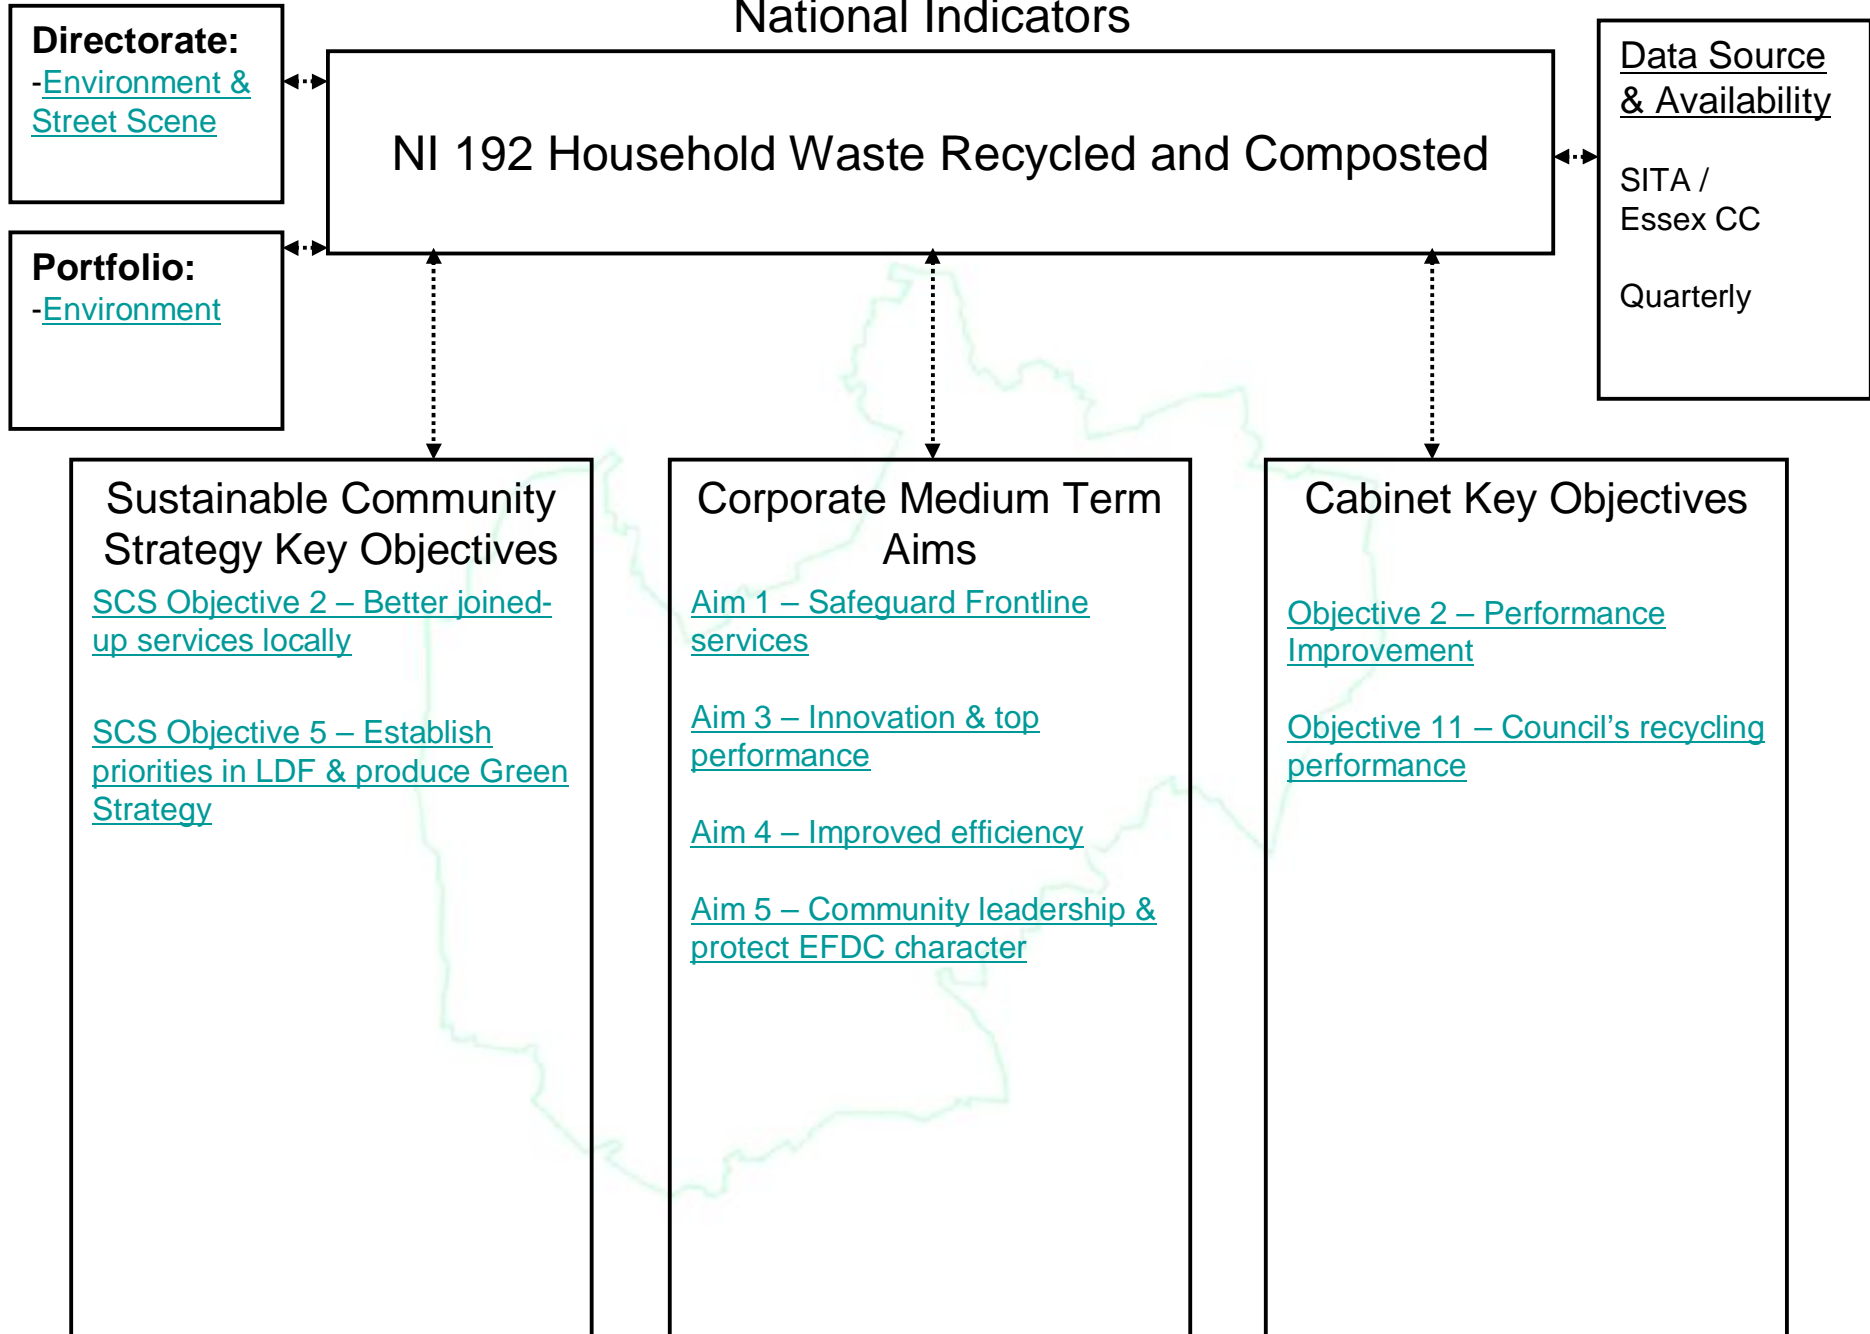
Directorate:
-Environment & Street Scene

National Indicators

NI 192 Household Waste Recycled and Composted

Data Source & Availability

SITA / Essex CC

Quarterly

Portfolio:
-Environment

Sustainable Community Strategy Key Objectives

SCS Objective 2 – Better joined-up services locally

SCS Objective 5 – Establish priorities in LDF & produce Green Strategy

Corporate Medium Term Aims

Aim 1 – Safeguard Frontline services

Aim 3 – Innovation & top performance

Aim 4 – Improved efficiency

Aim 5 – Community leadership & protect EFDC character

Cabinet Key Objectives

Objective 2 – Performance Improvement

Objective 11 – Council's recycling performance